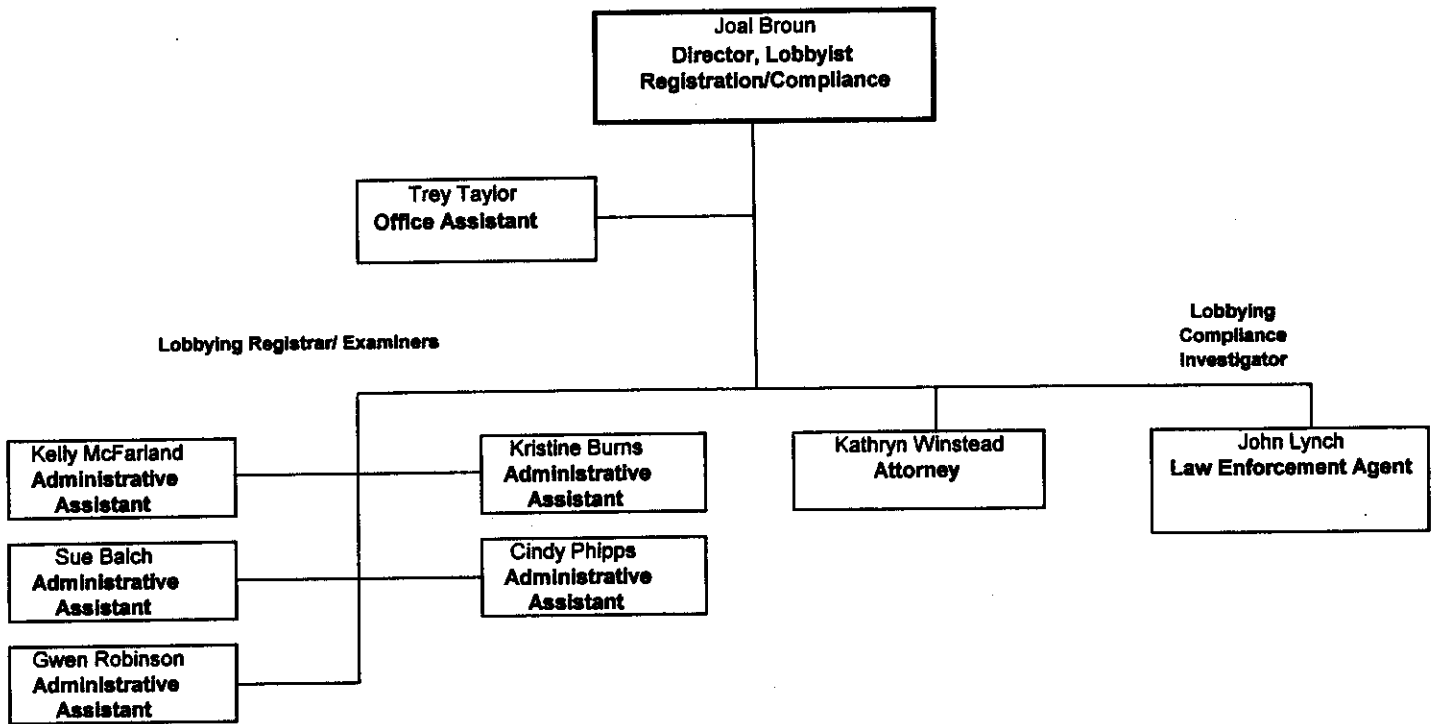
Joal Broun
Director, Lobbyist Registration/Compliance

Trey Taylor
Office Assistant

Lobbying Registrar/ Examiners

Lobbying Compliance Investigator

Kelly McFarland
Administrative Assistant

Kristine Burns
Administrative Assistant

Kathryn Winstead
Attorney

John Lynch
Law Enforcement Agent

Sue Balch
Administrative Assistant

Cindy Phipps
Administrative Assistant

Gwen Robinson
Administrative Assistant